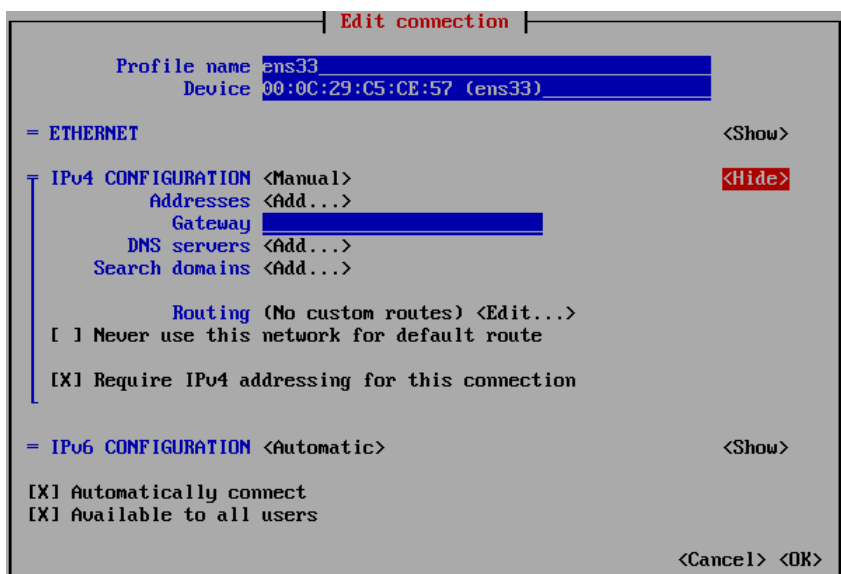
Edit connection

Profile name ens33_
Device 00:0C:29:C5:CE:57 (ens33)_

= ETHERNET <Show>

╤ IPv4 CONFIGURATION <Manual> <Hide>
Addresses <Add...>
Gateway
DNS servers <Add...>
Search domains <Add...>

Routing (No custom routes) <Edit...>
[ ] Never use this network for default route

[X] Require IPv4 addressing for this connection

= IPv6 CONFIGURATION <Automatic> <Show>

[X] Automatically connect
[X] Available to all users

<Cancel> <OK>